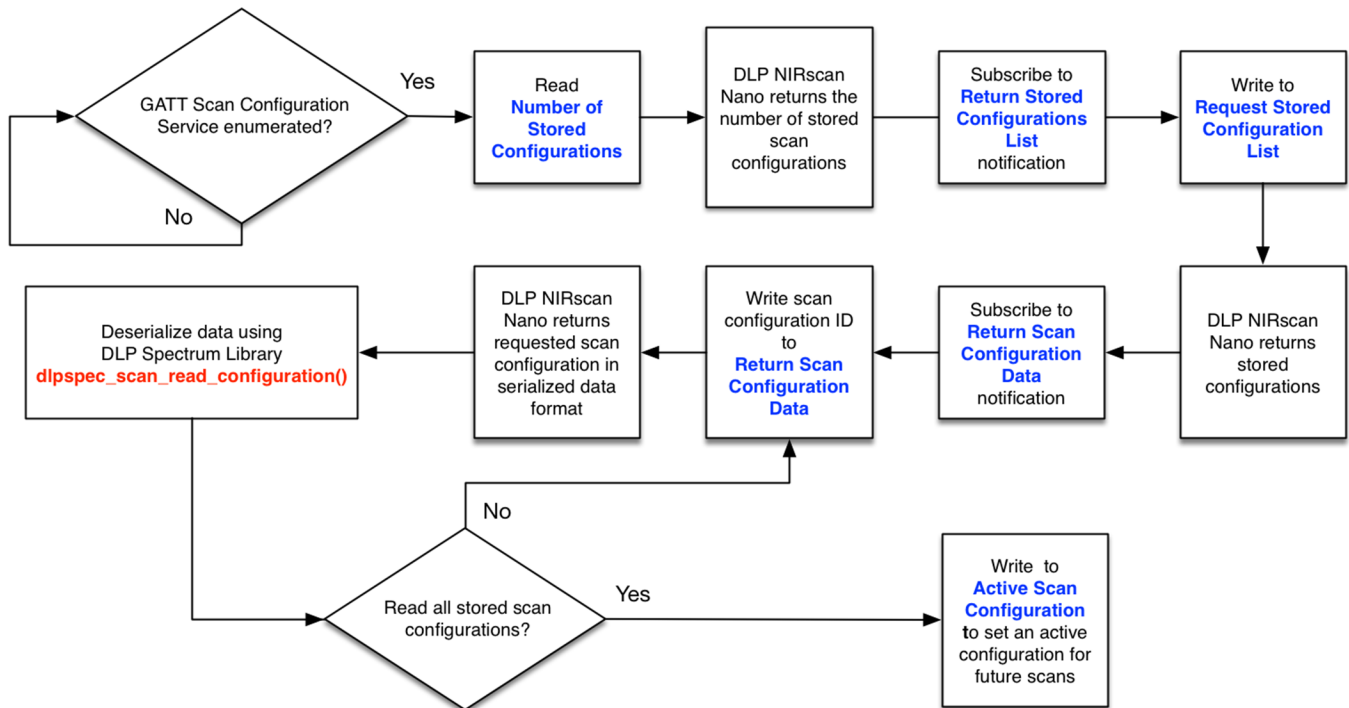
GATT Scan Configuration Service enumerated?

Yes

No

Read Number of Stored Configurations

DLP NIRscan Nano returns the number of stored scan configurations

Subscribe to Return Stored Configurations List notification

Write to Request Stored Configuration List

DLP NIRscan Nano returns stored configurations

Subscribe to Return Scan Configuration Data notification

Write scan configuration ID to Return Scan Configuration Data

DLP NIRscan Nano returns requested scan configuration in serialized data format

Deserialize data using DLP Spectrum Library dlpspec_scan_read_configuration()

No

Read all stored scan configurations?

Yes

Write to Active Scan Configuration to set an active configuration for future scans